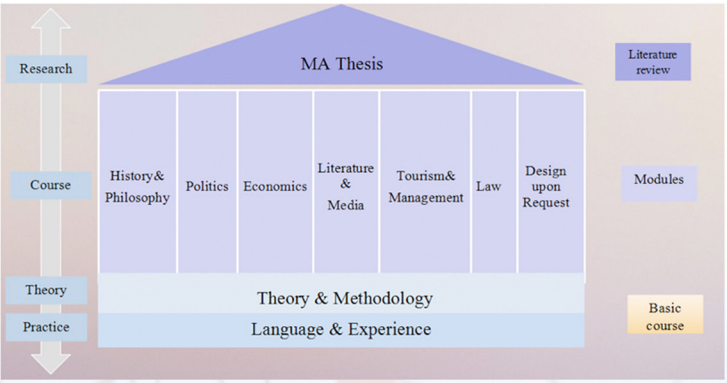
Research

Course

Theory

Practice

MA Thesis

History& Philosophy

Politics

Economics

Literature & Media

Tourism& Management

Law

Design upon Request

Theory & Methodology

Language & Experience

Literature review

Modules

Basic course